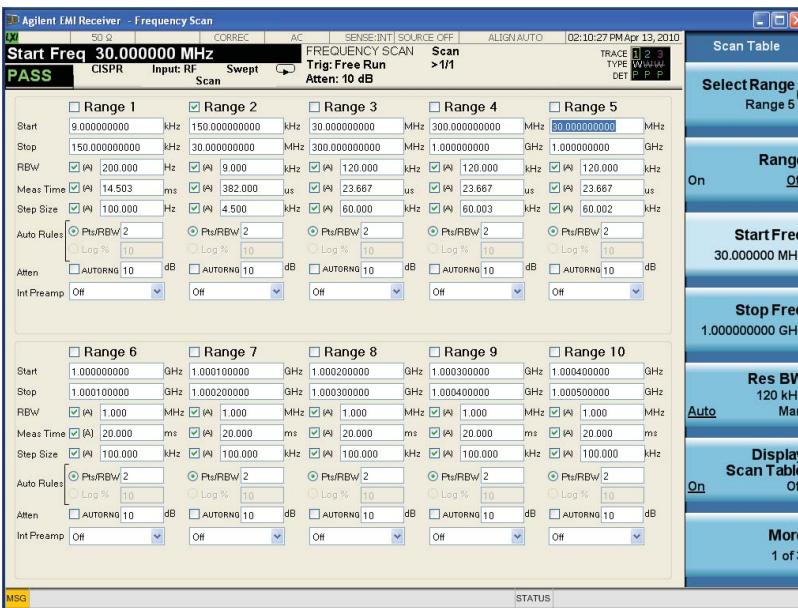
Agilent EMI Receiver - Frequency Scan

50 Ω | CORREC | AC | SENSE:INT | SOURCE OFF | ALIGN AUTO | 02:10:27 PM Apr 13, 2010

Start Freq 30.000000 MHz
PASS CISPR Input: RF Swept Scan
FREQUENCY SCAN Trig: Free Run Atten: 10 dB
Scan >1/1
TRACE 1 2 3 TYPE DET P P P

| | Range 1 | | Range 2 | | Range 3 | | Range 4 | | Range 5 | |
|---|---|---|---|---|---|---|---|---|---|---|
| Start | 9.000000000 | kHz | 150.000000000 | kHz | 30.000000000 | MHz | 300.000000000 | MHz | 30.000000000 | MHz |
| Stop | 150.000000000 | kHz | 30.000000000 | MHz | 300.000000000 | MHz | 1.000000000 | GHz | 1.000000000 | GHz |
| RBW | (A) 200.000 | Hz | (A) 9.000 | kHz | (A) 120.000 | kHz | (A) 120.000 | kHz | (A) 120.000 | kHz |
| Meas Time | (A) 14.503 | ms | (A) 382.000 | us | (A) 23.667 | us | (A) 23.667 | us | (A) 23.667 | us |
| Step Size | (A) 100.000 | Hz | (A) 4.500 | kHz | (A) 60.000 | kHz | (A) 60.003 | kHz | (A) 60.002 | kHz |
| Auto Rules | Pts/RBW 2 Log % 10 | | Pts/RBW 2 Log % 10 | | Pts/RBW 2 Log % 10 | | Pts/RBW 2 Log % 10 | | Pts/RBW 2 Log % 10 | |
| Atten | AUTORNG 10 | dB | AUTORNG 10 | dB | AUTORNG 10 | dB | AUTORNG 10 | dB | AUTORNG 10 | dB |
| Int Preamp | Off | | Off | | Off | | Off | | Off | |

| | Range 6 | | Range 7 | | Range 8 | | Range 9 | | Range 10 | |
|---|---|---|---|---|---|---|---|---|---|---|
| Start | 1.000000000 | GHz | 1.000100000 | GHz | 1.000200000 | GHz | 1.000300000 | GHz | 1.000400000 | GHz |
| Stop | 1.000100000 | GHz | 1.000200000 | GHz | 1.000300000 | GHz | 1.000400000 | GHz | 1.000500000 | GHz |
| RBW | (A) 1.000 | MHz | (A) 1.000 | MHz | (A) 1.000 | MHz | (A) 1.000 | MHz | (A) 1.000 | MHz |
| Meas Time | (A) 20.000 | ms | (A) 20.000 | ms | (A) 20.000 | ms | (A) 20.000 | ms | (A) 20.000 | ms |
| Step Size | (A) 100.000 | kHz | (A) 100.000 | kHz | (A) 100.000 | kHz | (A) 100.000 | kHz | (A) 100.000 | kHz |
| Auto Rules | Pts/RBW 2 Log % 10 | | Pts/RBW 2 Log % 10 | | Pts/RBW 2 Log % 10 | | Pts/RBW 2 Log % 10 | | Pts/RBW 2 Log % 10 | |
| Atten | AUTORNG 10 | dB | AUTORNG 10 | dB | AUTORNG 10 | dB | AUTORNG 10 | dB | AUTORNG 10 | dB |
| Int Preamp | Off | | Off | | Off | | Off | | Off | |

Scan Table
Select Range Range 5
Range On Of
Start Fre 30.000000 MH
Stop Fre 1.000000000 GH
Res BW 120 kH Auto Ma
Display Scan Tabl On O
Mor 1 of

MSG STATUS